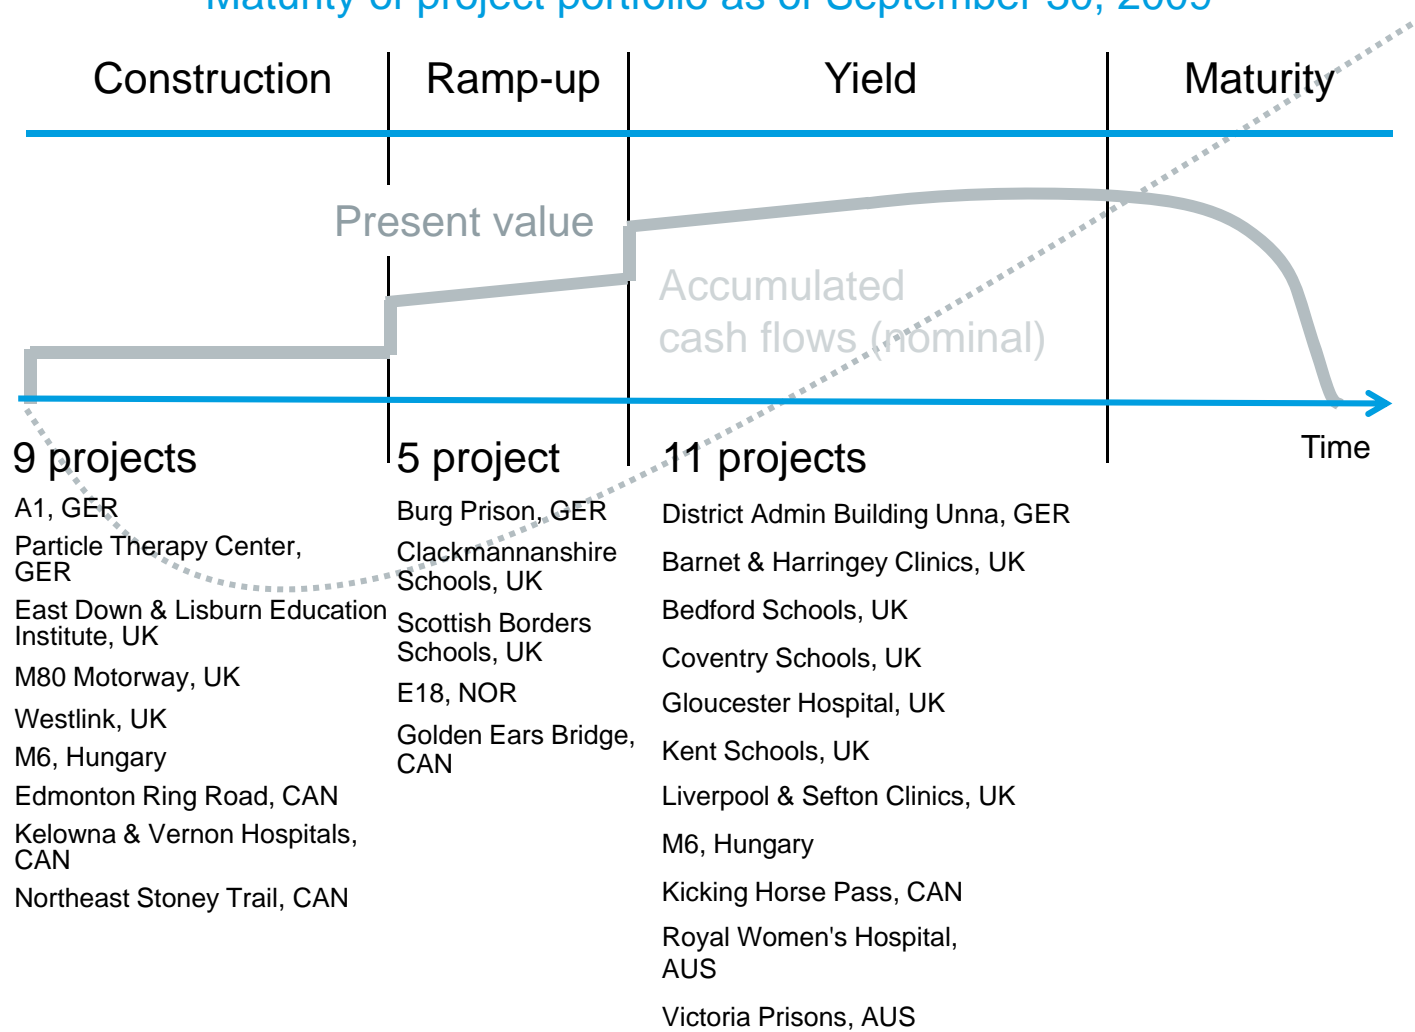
Maturity of project portfolio as of September 30, 2009

Construction

Ramp-up

Yield

Maturity

Present value

Accumulated cash flows (nominal)

Time

9 projects

A1, GER

Particle Therapy Center, GER

East Down & Lisburn Education Institute, UK

M80 Motorway, UK

Westlink, UK

M6, Hungary

Edmonton Ring Road, CAN

Kelowna & Vernon Hospitals, CAN

Northeast Stoney Trail, CAN

5 project

Burg Prison, GER

Clackmannanshire Schools, UK

Scottish Borders Schools, UK

E18, NOR

Golden Ears Bridge, CAN

11 projects

District Admin Building Unna, GER

Barnet & Harringey Clinics, UK

Bedford Schools, UK

Coventry Schools, UK

Gloucester Hospital, UK

Kent Schools, UK

Liverpool & Sefton Clinics, UK

M6, Hungary

Kicking Horse Pass, CAN

Royal Women's Hospital, AUS

Victoria Prisons, AUS